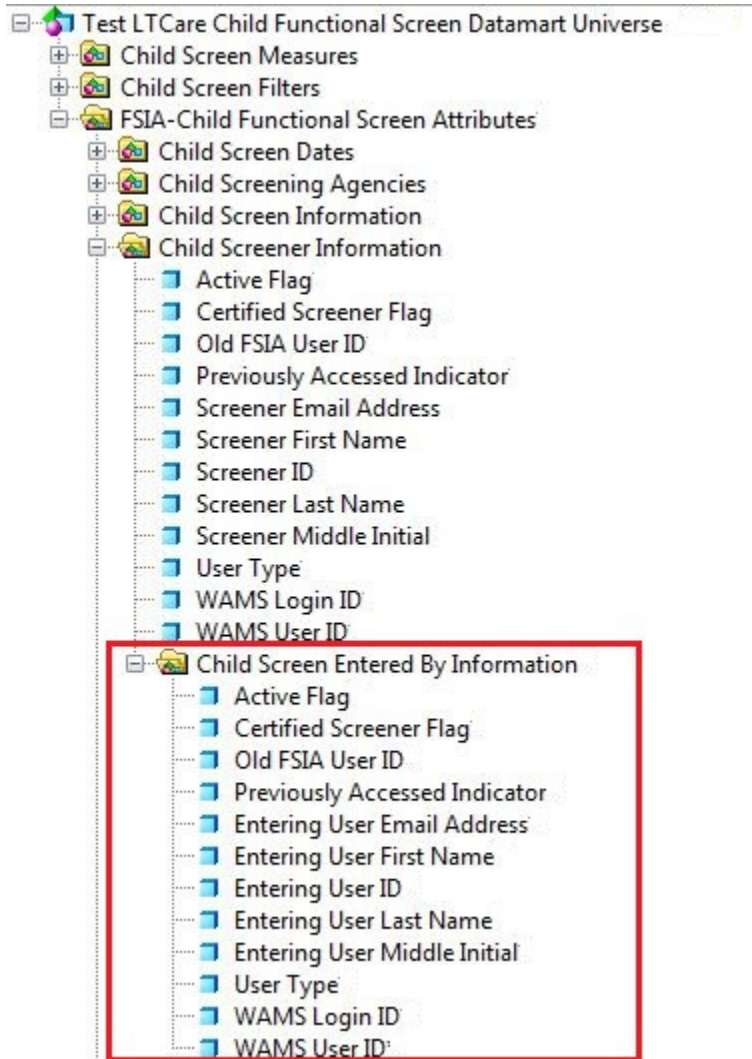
Test LTCare Child Functional Screen Datamart Universe
Child Screen Measures
Child Screen Filters
FSIA-Child Functional Screen Attributes
Child Screen Dates
Child Screening Agencies
Child Screen Information
Child Screener Information
Active Flag
Certified Screener Flag
Old FSIA User ID
Previously Accessed Indicator
Screener Email Address
Screener First Name
Screener ID
Screener Last Name
Screener Middle Initial
User Type
WAMS Login ID
WAMS User ID
Child Screen Entered By Information
Active Flag
Certified Screener Flag
Old FSIA User ID
Previously Accessed Indicator
Entering User Email Address
Entering User First Name
Entering User ID
Entering User Last Name
Entering User Middle Initial
User Type
WAMS Login ID
WAMS User ID